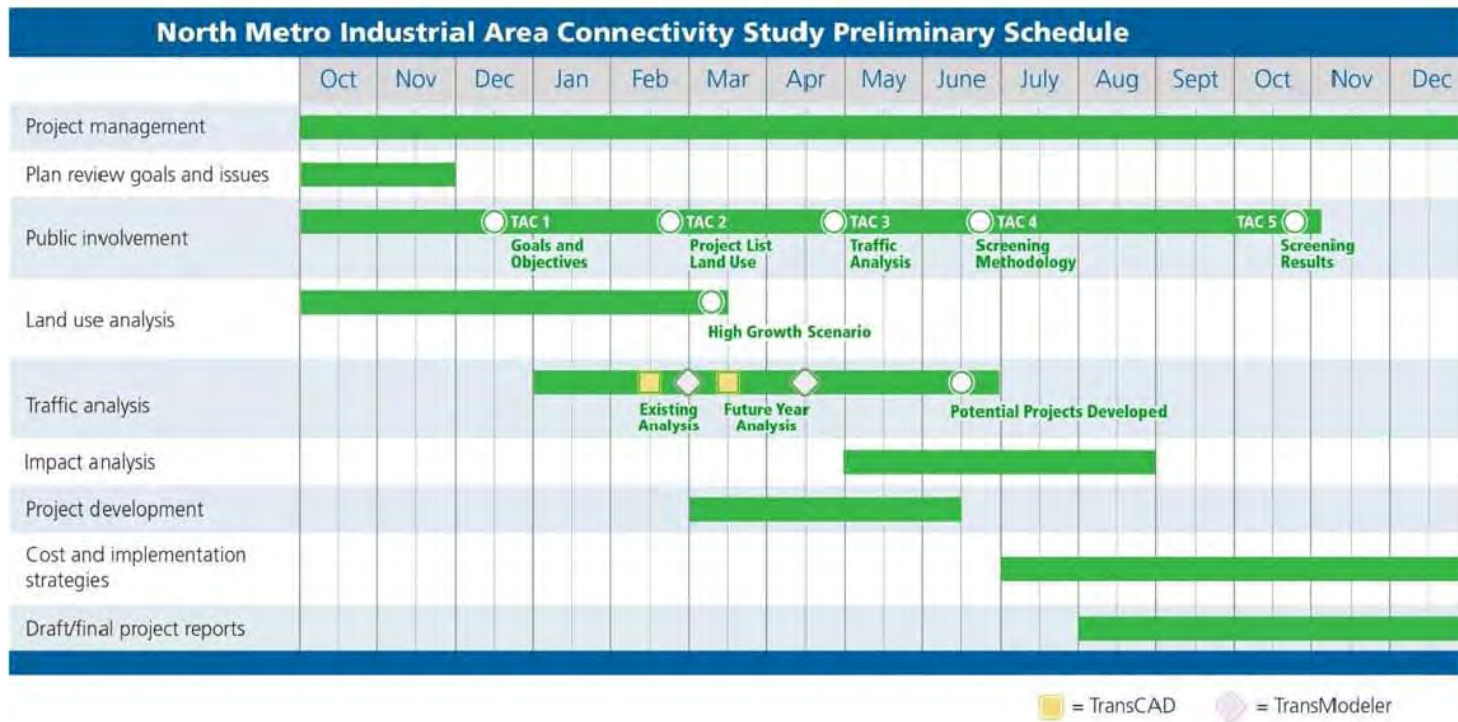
North Metro Industrial Area Connectivity Study Preliminary Schedule

| | Oct | Nov | Dec | Jan | Feb | Mar | Apr | May | June | July | Aug | Sept | Oct | Nov | Dec |
|---|---|---|---|---|---|---|---|---|---|---|---|---|---|---|---|
| Project management | | | | | | | | | | | | | | | |
| Plan review goals and issues | | | | | | | | | | | | | | | |
| Public involvement | | | TAC 1 Goals and Objectives | | | TAC 2 Project List Land Use | | TAC 3 Traffic Analysis | | TAC 4 Screening Methodology | | | TAC 5 | Screening Results | |
| Land use analysis | | | | | | High Growth Scenario | | | | | | | | | |
| Traffic analysis | | | | | Existing Analysis | Future Year Analysis | | | Potential Projects Developed | | | | | | |
| Impact analysis | | | | | | | | | | | | | | | |
| Project development | | | | | | | | | | | | | | | |
| Cost and implementation strategies | | | | | | | | | | | | | | | |
| Draft/final project reports | | | | | | | | | | | | | | | |

= TransCAD = TransModeler